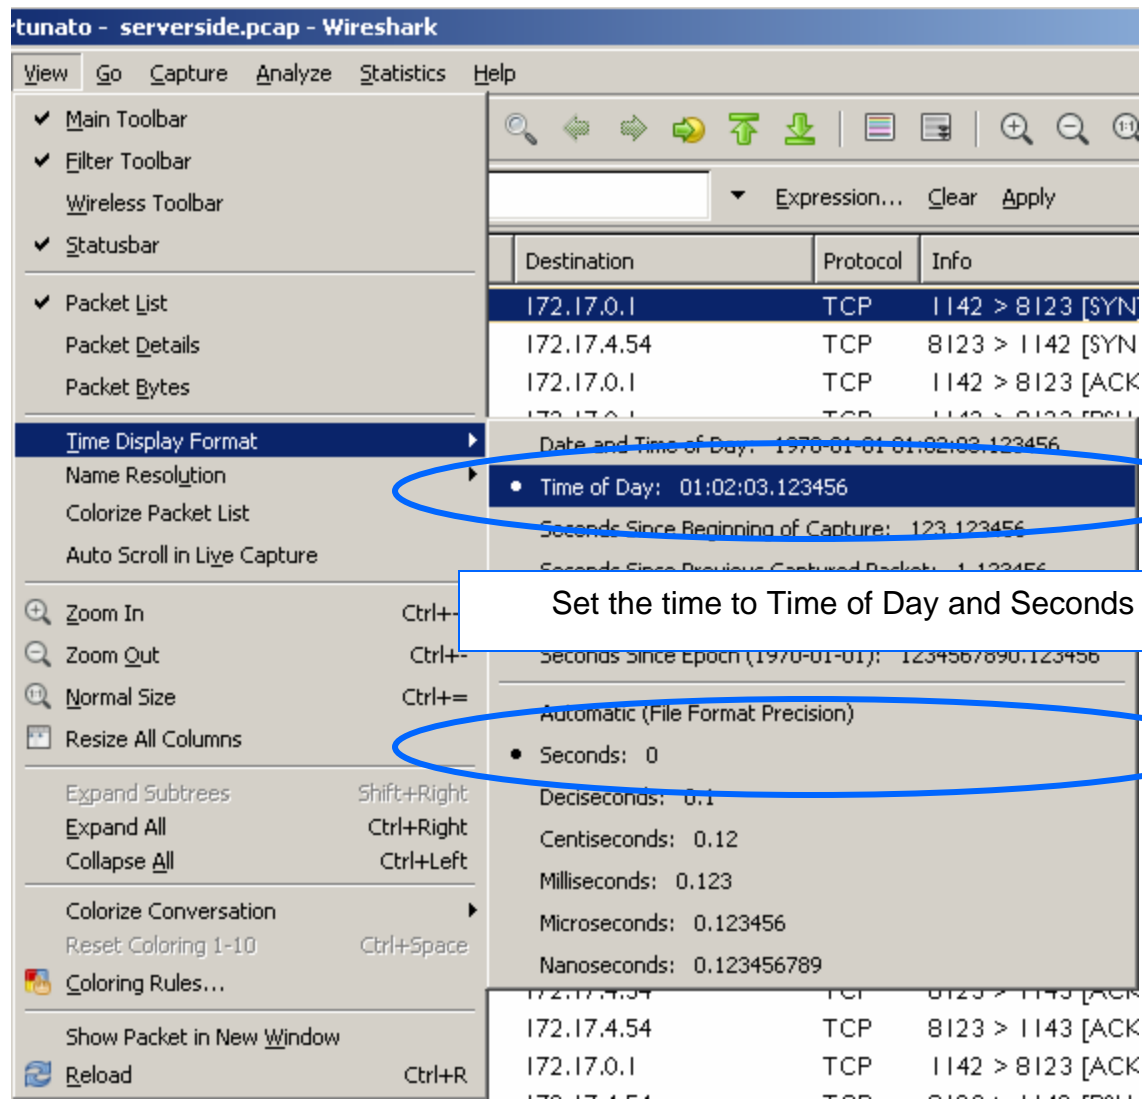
tunato - serverside.pcap - Wireshark

View Go Capture Analyze Statistics Help

✔ Main Toolbar
✔ Filter Toolbar
Wireless Toolbar
✔ Statusbar

✔ Packet List
Packet Details
Packet Bytes

Time Display Format
Name Resolution
Colorize Packet List
Auto Scroll in Live Capture

Zoom In Ctrl++
Zoom Out Ctrl+-
Normal Size Ctrl+=
Resize All Columns

Expand Subtrees Shift+Right
Expand All Ctrl+Right
Collapse All Ctrl+Left

Colorize Conversation
Reset Coloring 1-10 Ctrl+Space
Coloring Rules...

Show Packet in New Window
Reload Ctrl+R

Expression... Clear Apply

| Destination | Protocol | Info |
|---|---|---|
| 172.17.0.1 | TCP | 1142 > 8123 [SYN |
| 172.17.4.54 | TCP | 8123 > 1142 [SYN |
| 172.17.0.1 | TCP | 1142 > 8123 [ACK |

Date and Time of Day: 1970-01-01 01:02:03.123456
• Time of Day: 01:02:03.123456
Seconds Since Beginning of Capture: 123.123456
Seconds Since Previous Captured Packet: 1.123456
Set the time to Time of Day and Seconds
Seconds Since Epoch (1970-01-01): 1234567890.123456

Automatic (File Format Precision)
• Seconds: 0
Deciseconds: 0.1
Centiseconds: 0.12
Milliseconds: 0.123
Microseconds: 0.123456
Nanoseconds: 0.123456789

| 172.17.4.54 | TCP | 8123 > 1143 [ACK |
|---|---|---|
| 172.17.4.54 | TCP | 8123 > 1143 [ACK |
| 172.17.0.1 | TCP | 1142 > 8123 [ACK |